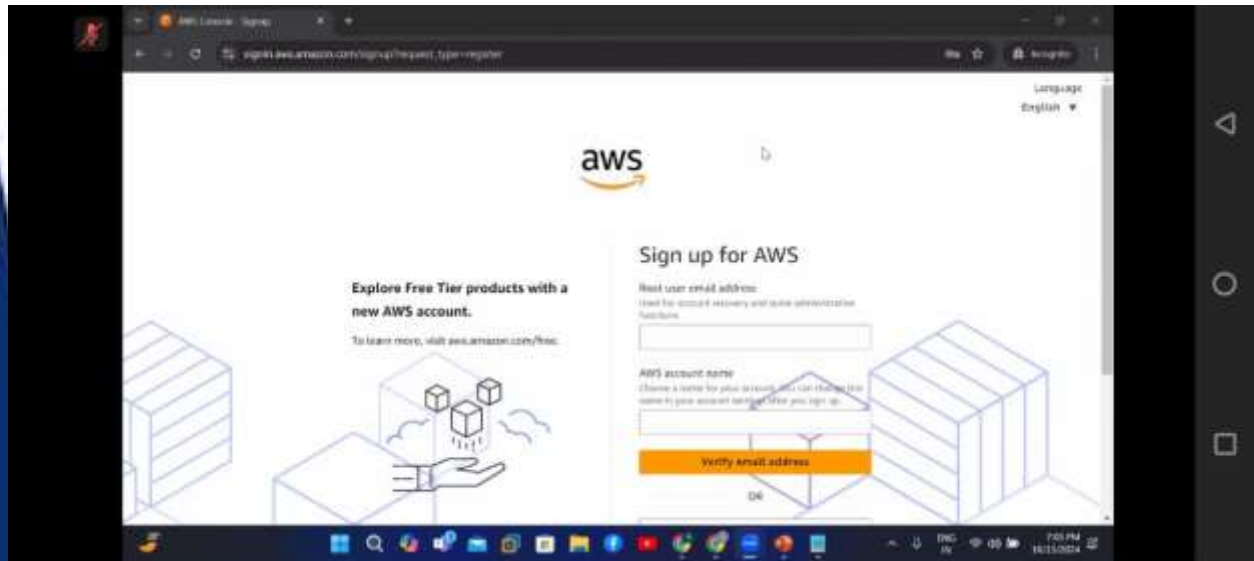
AWS Console - Signup

signin.aws.amazon.com/signup?request_type=register

Incognito

Language
English ▼

aws

Sign up for AWS

Explore Free Tier products with a new AWS account.

To learn more, visit aws.amazon.com/free.

Root user email address
Used for account recovery and some administrative functions

AWS account name
Choose a name for your account. You can change this name in your account settings after you sign up.

Verify email address

OR

ENG IN

7:01 PM
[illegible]